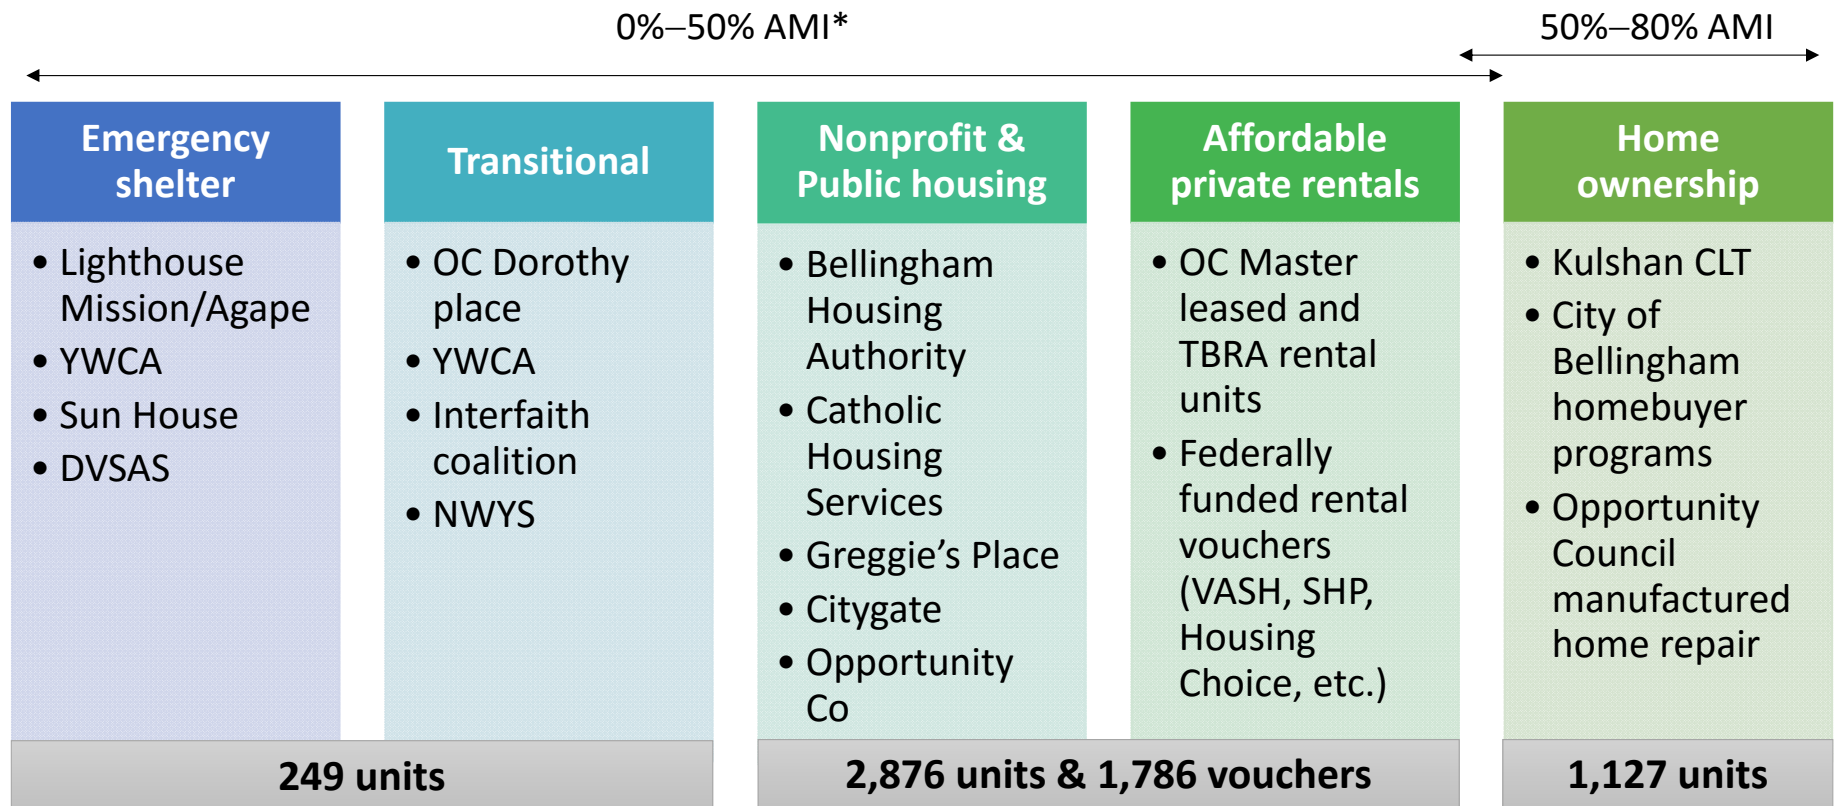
0%–50% AMI*

50%–80% AMI

Emergency shelter

- Lighthouse Mission/Agape
- YWCA
- Sun House
- DVSAS

Transitional

- OC Dorothy place
- YWCA
- Interfaith coalition
- NWYS

Nonprofit & Public housing

- Bellingham Housing Authority
- Catholic Housing Services
- Greggie's Place
- Citygate
- Opportunity Co

Affordable private rentals

- OC Master leased and TBRA rental units
- Federally funded rental vouchers (VASH, SHP, Housing Choice, etc.)

Home ownership

- Kulshan CLT
- City of Bellingham homebuyer programs
- Opportunity Council manufactured home repair

249 units

2,876 units & 1,786 vouchers

1,127 units